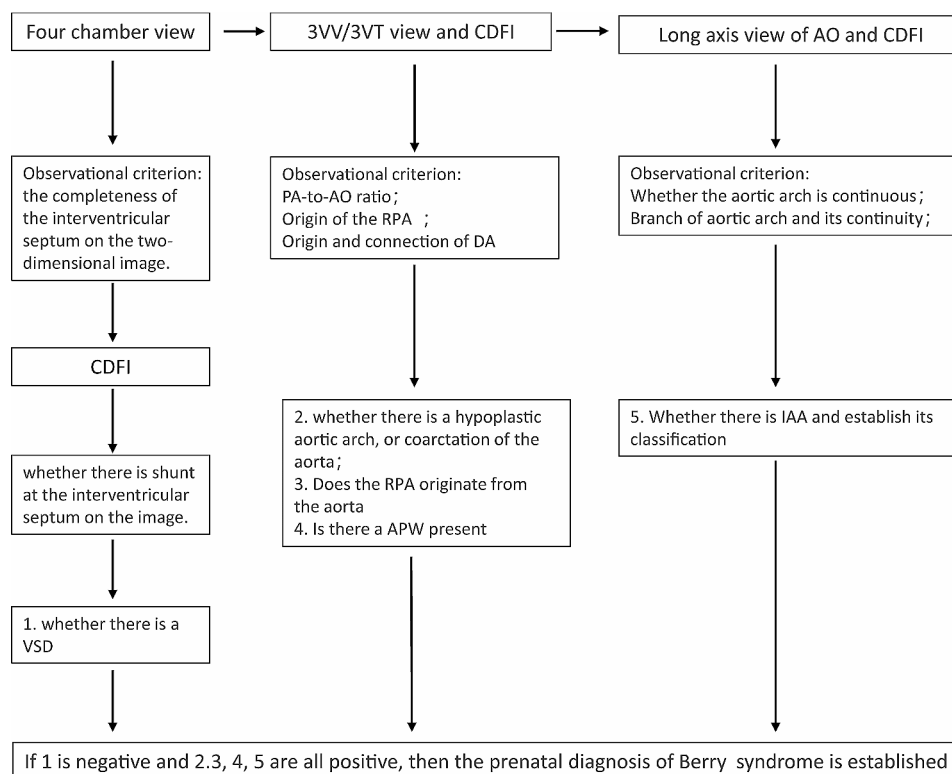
Four chamber view

3VV/3VT view and CDFI

Long axis view of AO and CDFI

Observational criterion: the completeness of the interventricular septum on the two-dimensional image.

Observational criterion:
PA-to-AO ratio；
Origin of the RPA ；
Origin and connection of DA

Observational criterion:
Whether the aortic arch is continuous；
Branch of aortic arch and its continuity；

CDFI

2. whether there is a hypoplastic aortic arch, or coarctation of the aorta；
3. Does the RPA originate from the aorta
4. Is there a APW present

5. Whether there is IAA and establish its classification

whether there is shunt at the interventricular septum on the image.

1. whether there is a VSD

If 1 is negative and 2.3, 4, 5 are all positive, then the prenatal diagnosis of Berry syndrome is established